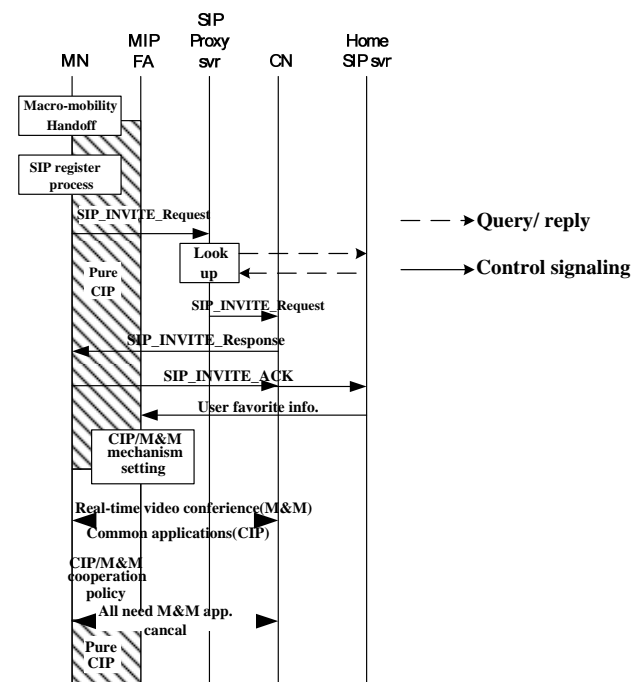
MN

MIP FA

SIP Proxy svr

CN

Home SIP svr

Macro-mobility Handoff

SIP register process

SIP_INVITE_Request

Look up

Pure CIP

SIP_INVITE_Request

SIP_INVITE_Response

SIP_INVITE_ACK

User favorite info.

CIP/M&M mechanism setting

Real-time video conference(M&M)

Common applications(CIP)

CIP/M&M cooperation policy

All need M&M app. cancal

Pure CIP

Query/ reply

Control signaling